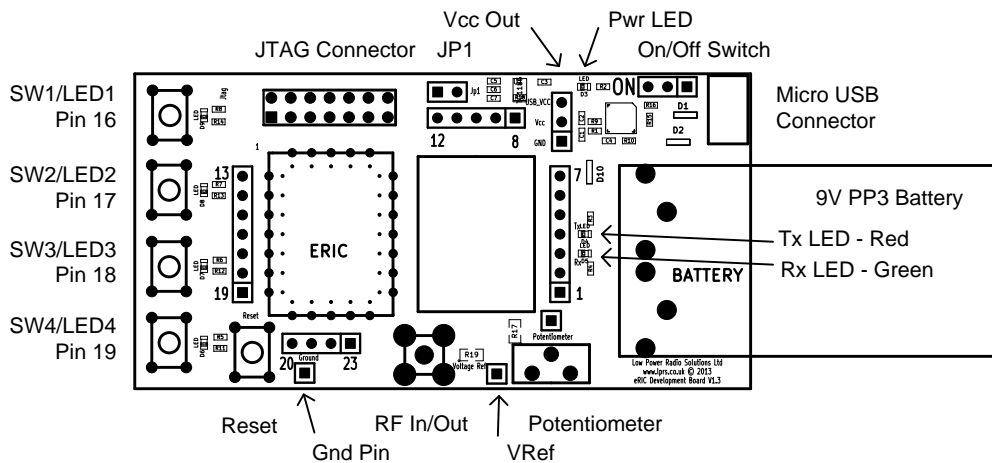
Vcc Out
Pwr LED
JTAG Connector
JP1
On/Off Switch
SW1/LED1
Pin 16
SW2/LED2
Pin 17
SW3/LED3
Pin 18
SW4/LED4
Pin 19
Micro USB
Connector
9V PP3 Battery
Tx LED - Red
Rx LED - Green
Jtag
Jp1
USB_VCC
Vcc
GND
LED
ON
D1
D2
12
8
13
19
7
1
D10
ERIC
TxLED
RxLED
BATTERY
Reset
Ground
20
23
R19
Voltage Ref
Rt7
Potentiometer
Low Power Radio Solutions Ltd
www.lprs.co.uk © 2013
eRIC Development Board V1.3
Reset
Gnd Pin
RF In/Out
VRef
Potentiometer